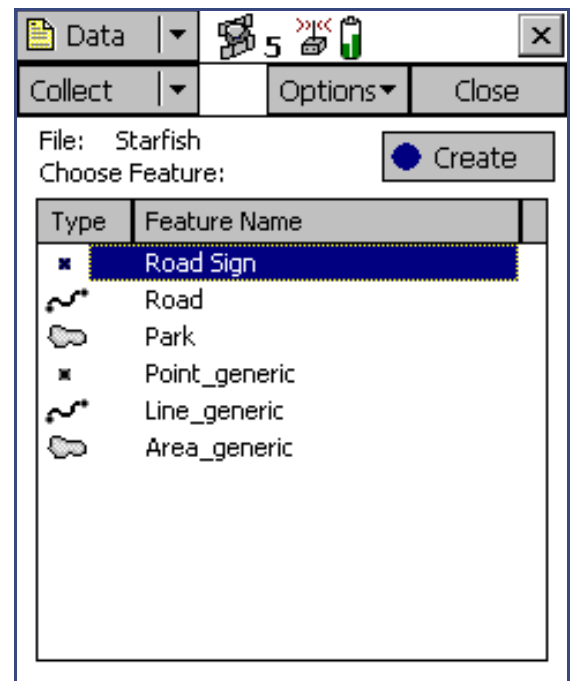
Data 5 ×

Collect Options Close

File: Starfish
Choose Feature:

Create

| Type | Feature Name |
|---|---|
| | Road Sign |
| | Road |
| | Park |
| | Point_generic |
| | Line_generic |
| | Area_generic |